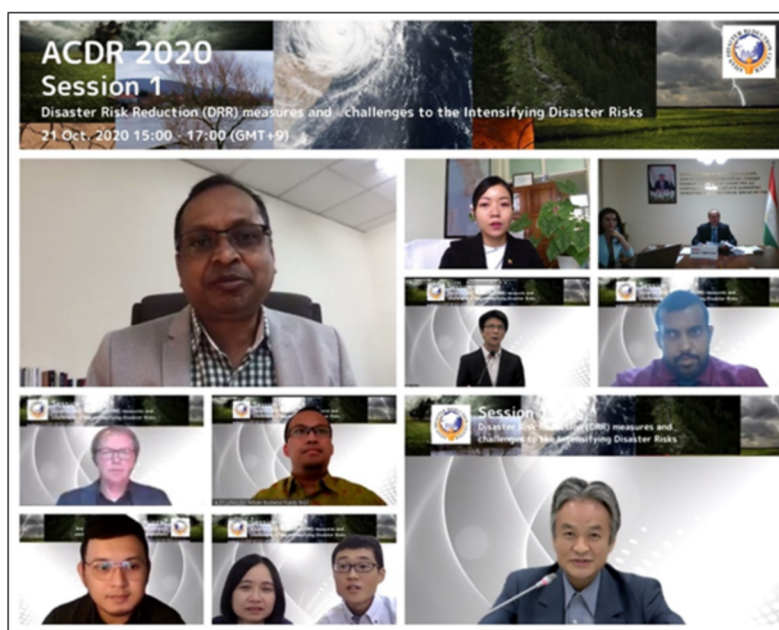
ACDR 2020
Session 1
Disaster Risk Reduction (DRR) measures and challenges to the Intensifying Disaster Risks
21 Oct. 2020 15:00 - 17:00 (GMT+9)

Session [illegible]
Disaster Risk Reduction (DRR) measures and challenges to the Intensifying Disaster Risks